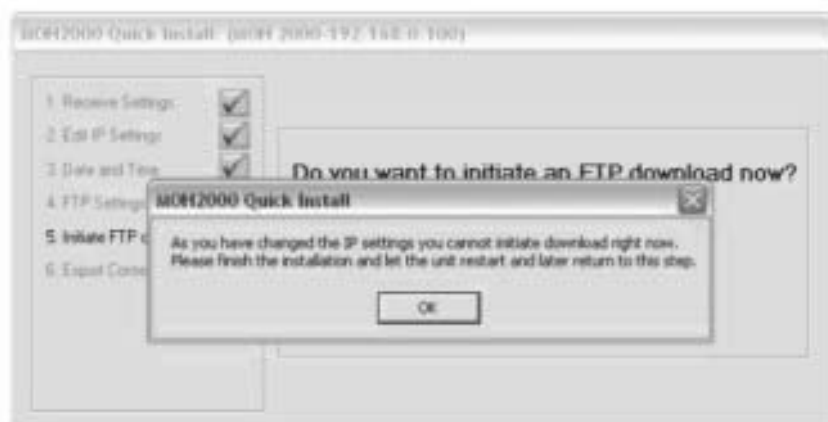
MOH2000 Quick Install (MOH 2000-192.168.0.100)

1. Receive Settings
2. Edit IP Settings
3. Date and Time
4. FTP Settings
5. Initiate FTP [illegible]
6. Export Conn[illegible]

Do you want to initiate an FTP download now?

MOH2000 Quick Install

As you have changed the IP settings you cannot initiate download right now. Please finish the installation and let the unit restart and later return to this step.

OK